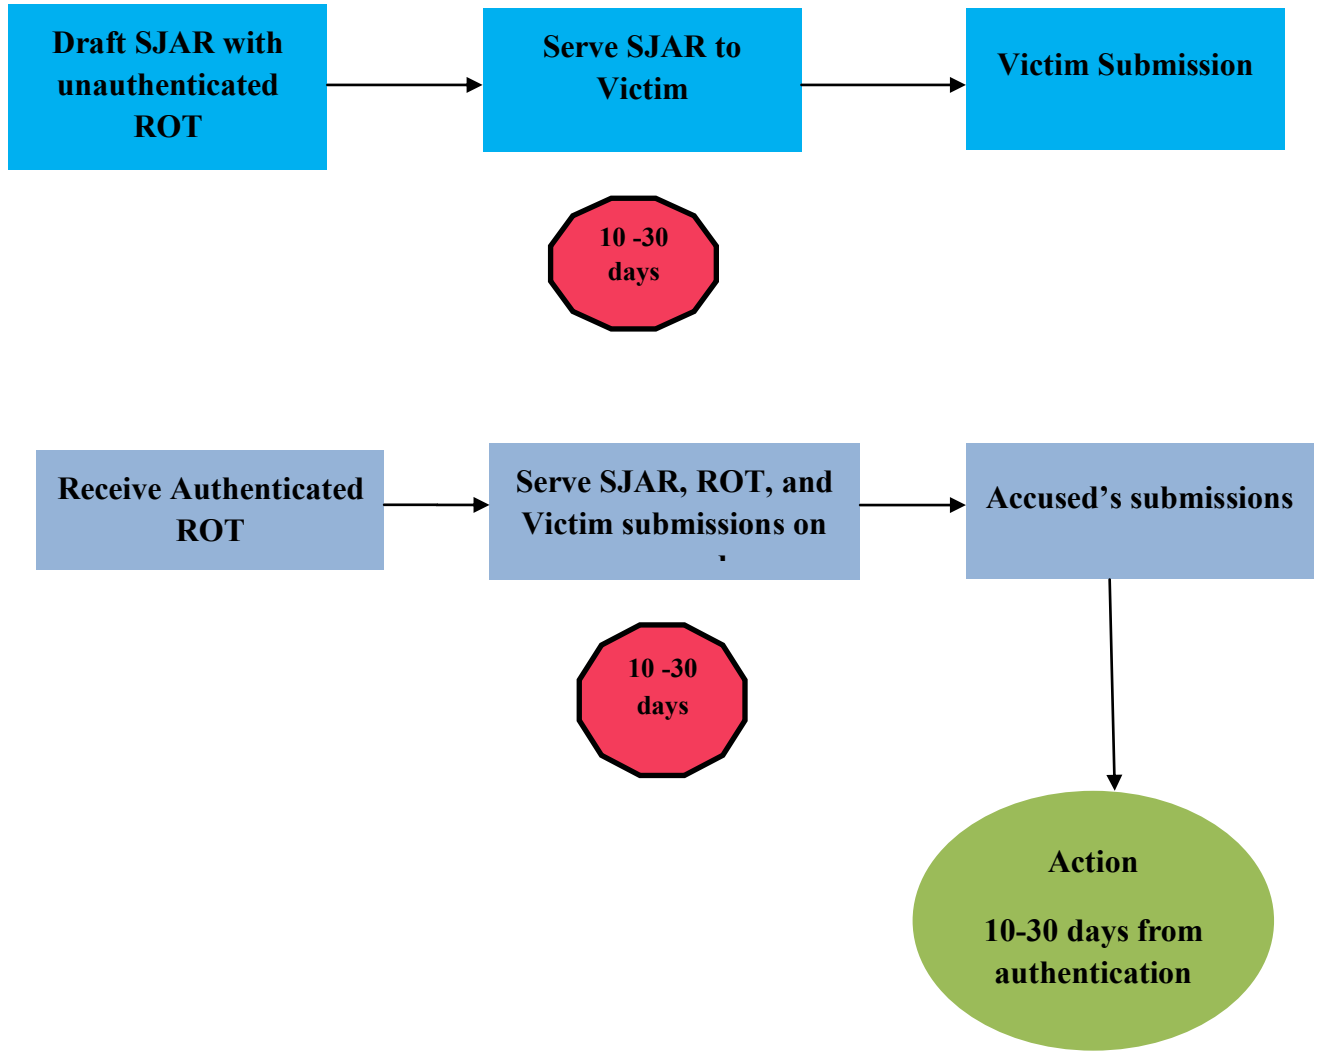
Draft SJAR with unauthenticated ROT

Serve SJAR to Victim

Victim Submission

10 -30 days

Receive Authenticated ROT

Serve SJAR, ROT, and Victim submissions on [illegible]

Accused’s submissions

10 -30 days

Action

10-30 days from authentication